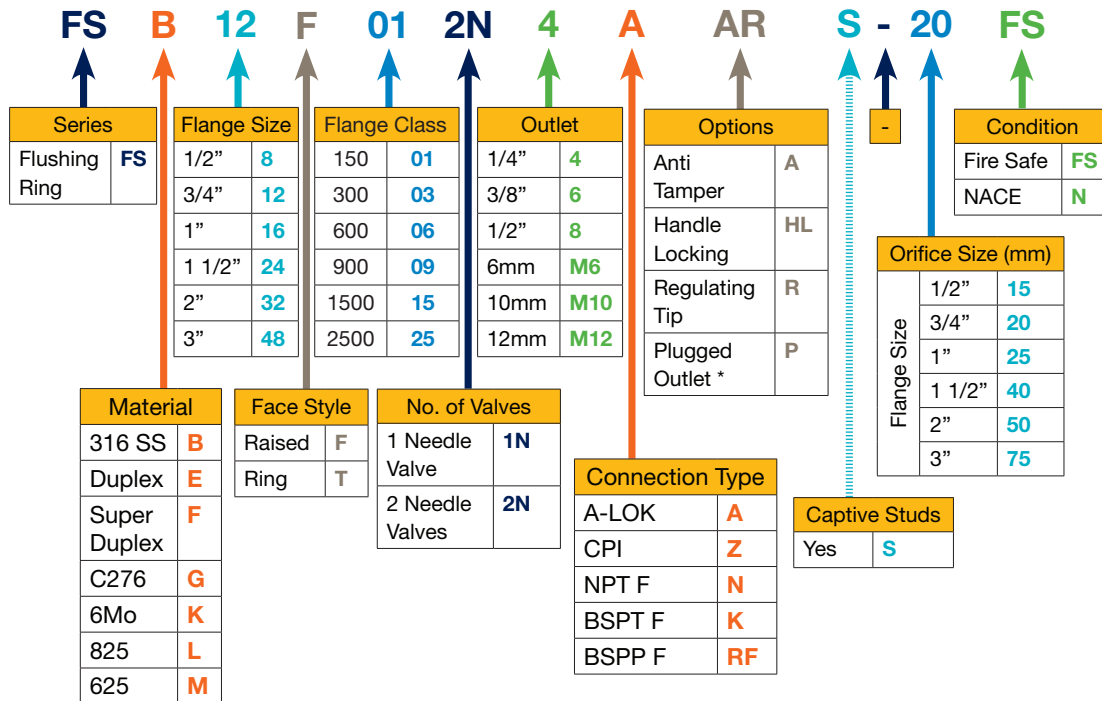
FS B 12 F 01 2N 4 A AR S - 20 FS

| Series | |
|---|---|
| Flushing Ring | FS |

| Flange Size | |
|---|---|
| 1/2” | 8 |
| 3/4” | 12 |
| 1” | 16 |
| 1 1/2” | 24 |
| 2” | 32 |
| 3” | 48 |

| Flange Class | |
|---|---|
| 150 | 01 |
| 300 | 03 |
| 600 | 06 |
| 900 | 09 |
| 1500 | 15 |
| 2500 | 25 |

| Outlet | |
|---|---|
| 1/4” | 4 |
| 3/8” | 6 |
| 1/2” | 8 |
| 6mm | M6 |
| 10mm | M10 |
| 12mm | M12 |

| Options | |
|---|---|
| Anti Tamper | A |
| Handle Locking | HL |
| Regulating Tip | R |
| Plugged Outlet * | P |

-

| Condition | |
|---|---|
| Fire Safe | FS |
| NACE | N |

| Orifice Size (mm) | | |
|---|---|---|
| Flange Size | 1/2” | 15 |
| | 3/4” | 20 |
| | 1” | 25 |
| | 1 1/2” | 40 |
| | 2” | 50 |
| | 3” | 75 |

| Material | |
|---|---|
| 316 SS | B |
| Duplex | E |
| Super Duplex | F |
| C276 | G |
| 6Mo | K |
| 825 | L |
| 625 | M |

| Face Style | |
|---|---|
| Raised | F |
| Ring | T |

| No. of Valves | |
|---|---|
| 1 Needle Valve | 1N |
| 2 Needle Valves | 2N |

| Connection Type | |
|---|---|
| A-LOK | A |
| CPI | Z |
| NPT F | N |
| BSPT F | K |
| BSPP F | RF |

| Captive Studs | |
|---|---|
| Yes | S |